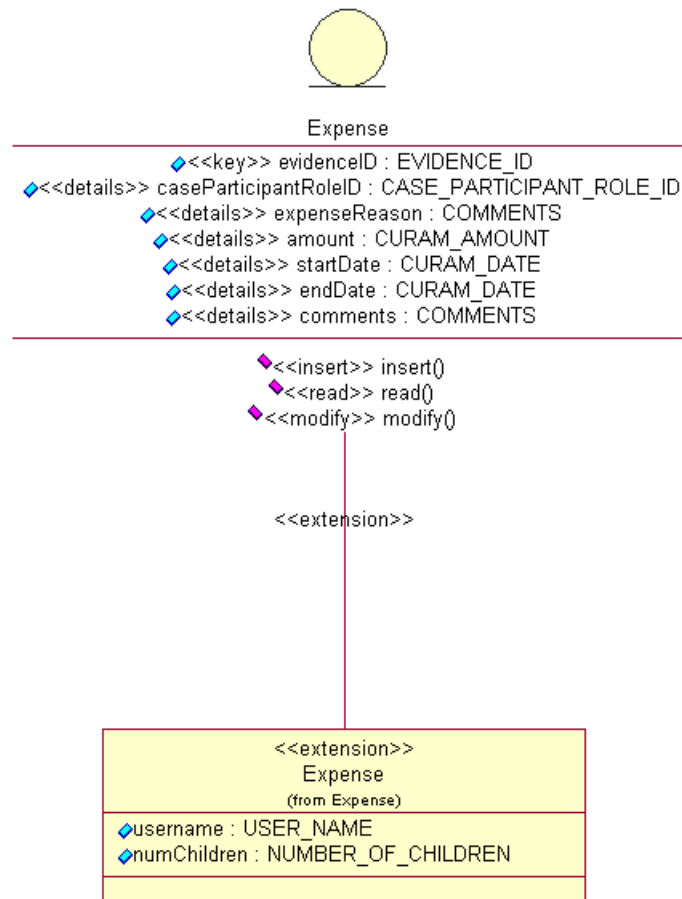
Expense

<<key>> evidenceID : EVIDENCE_ID
<<details>> caseParticipantRoleID : CASE_PARTICIPANT_ROLE_ID
<<details>> expenseReason : COMMENTS
<<details>> amount : CURAM_AMOUNT
<<details>> startDate : CURAM_DATE
<<details>> endDate : CURAM_DATE
<<details>> comments : COMMENTS

<<insert>> insert()
<<read>> read()
<<modify>> modify()

<<extension>>

<<extension>>
Expense
(from Expense)

username : USER_NAME
numChildren : NUMBER_OF_CHILDREN